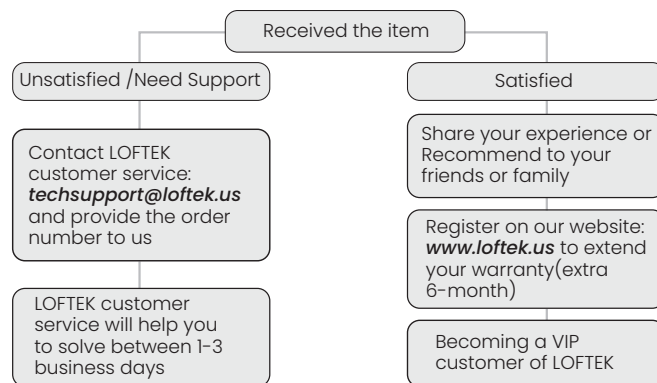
Received the item

Unsatisfied /Need Support

Contact LOFTEK customer service: ***techsupport@loftek.us*** and provide the order number to us

LOFTEK customer service will help you to solve between 1-3 business days

Satisfied

Share your experience or Recommend to your friends or family

Register on our website: ***www.loftek.us*** to extend your warranty(extra 6-month)

Becoming a VIP customer of LOFTEK